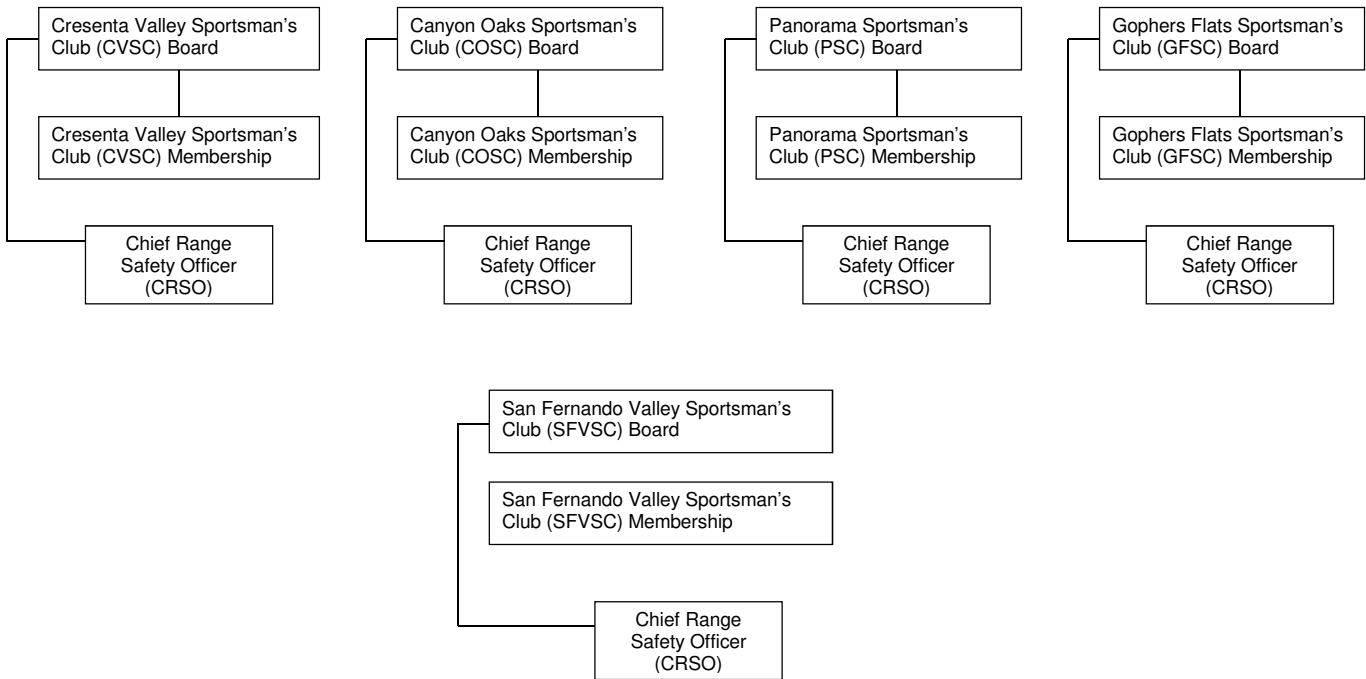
Cresenta Valley Sportsman's Club (CVSC) Board

Cresenta Valley Sportsman's Club (CVSC) Membership

Chief Range Safety Officer (CRSO)

Canyon Oaks Sportsman's Club (COSC) Board

Canyon Oaks Sportsman's Club (COSC) Membership

Chief Range Safety Officer (CRSO)

Panorama Sportsman's Club (PSC) Board

Panorama Sportsman's Club (PSC) Membership

Chief Range Safety Officer (CRSO)

Gophers Flats Sportsman's Club (GFSC) Board

Gophers Flats Sportsman's Club (GFSC) Membership

Chief Range Safety Officer (CRSO)

San Fernando Valley Sportsman's Club (SFVSC) Board

San Fernando Valley Sportsman's Club (SFVSC) Membership

Chief Range Safety Officer (CRSO)